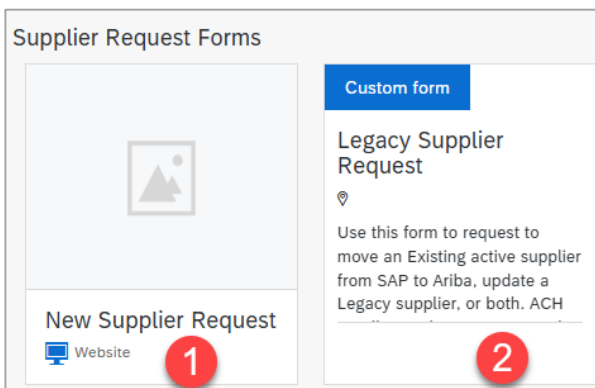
Supplier Request Forms

New Supplier Request

Website

1

Custom form

Legacy Supplier Request

Use this form to request to move an Existing active supplier from SAP to Ariba, update a Legacy supplier, or both. ACH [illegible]

2